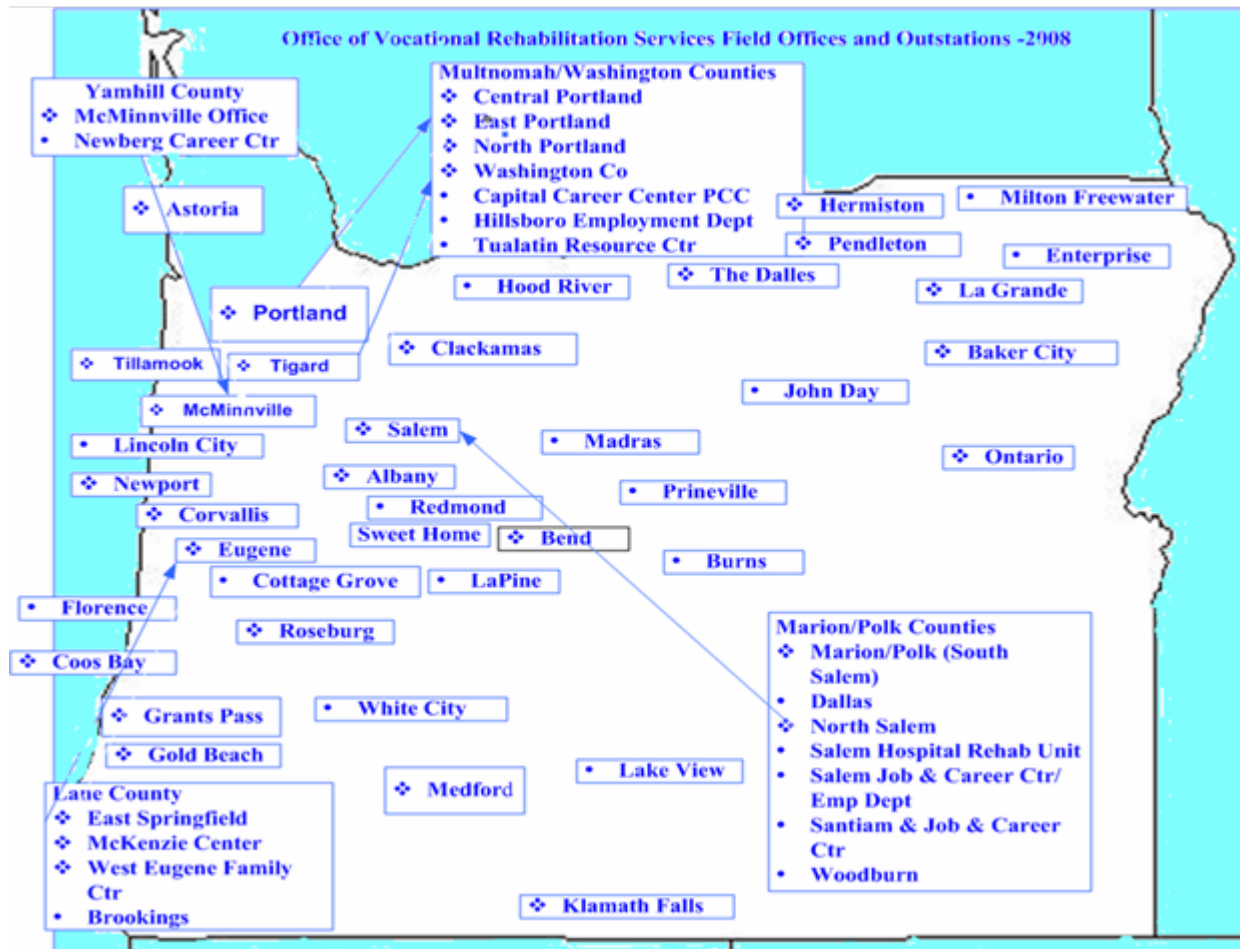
Office of Vocational Rehabilitation Services Field Offices and Outstations -2908

Yamhill County
❖ McMinnville Office
• Newberg Career Ctr

Multnomah/Washington Counties
❖ Central Portland
❖ East Portland
❖ North Portland
❖ Washington Co
• Capital Career Center PCC
• Hillsboro Employment Dept
• Tualatin Resource Ctr

❖ Astoria
❖ Hermiston
• Milton Freewater
❖ Pendleton
• Enterprise
❖ The Dalles
• Hood River
❖ La Grande
❖ Portland
❖ Clackamas
❖ Baker City
❖ Tillamook
❖ Tigard
• John Day
❖ McMinnville
❖ Salem
• Lincoln City
• Madras
❖ Ontario
❖ Albany
❖ Newport
• Prineville
• Redmond
❖ Corvallis
Sweet Home
❖ Bend
❖ Eugene
• Burns
• Cottage Grove
• LaPine
• Florence
❖ Roseburg
❖ Coos Bay

Marion/Polk Counties
❖ Marion/Polk (South Salem)
• Dallas
❖ North Salem
• Salem Hospital Rehab Unit
• Salem Job & Career Ctr/ Emp Dept
• Santiam & Job & Career Ctr
• Woodburn

❖ Grants Pass
• White City
❖ Gold Beach
• Lake View
❖ Medford

Lane County
❖ East Springfield
❖ McKenzie Center
❖ West Eugene Family Ctr
• Brookings

❖ Klamath Falls